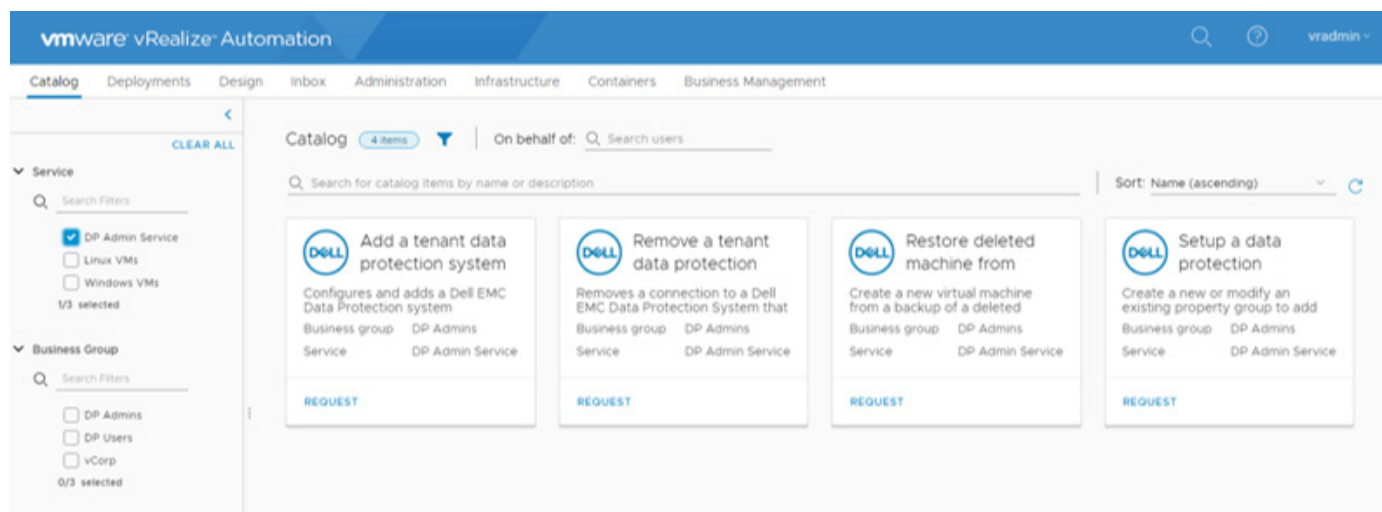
vmware vRealize Automation

vradmin

Catalog Deployments Design Inbox Administration Infrastructure Containers Business Management

CLEAR ALL

Service

Search Filters

DP Admin Service
Linux VMs
Windows VMs
1/3 selected

Business Group

Search Filters

DP Admins
DP Users
vCorp
0/3 selected

Catalog 4 items On behalf of: Search users

Search for catalog items by name or description

Sort: Name (ascending)

DELL Add a tenant data protection system
Configures and adds a Dell EMC Data Protection system
Business group DP Admins
Service DP Admin Service
REQUEST

DELL Remove a tenant data protection
Removes a connection to a Dell EMC Data Protection System that
Business group DP Admins
Service DP Admin Service
REQUEST

DELL Restore deleted machine from
Create a new virtual machine from a backup of a deleted
Business group DP Admins
Service DP Admin Service
REQUEST

DELL Setup a data protection
Create a new or modify an existing property group to add
Business group DP Admins
Service DP Admin Service
REQUEST